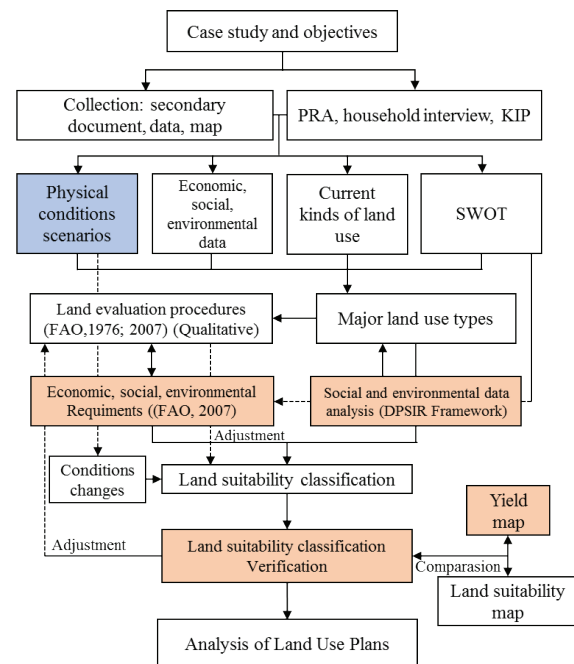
Case study and objectives

Collection: secondary document, data, map

PRA, household interview, KIP

Physical conditions scenarios

Economic, social, environmental data

Current kinds of land use

SWOT

Land evaluation procedures (FAO,1976; 2007) (Qualitative)

Major land use types

Economic, social, environmental Requiments ((FAO, 2007)

Social and environmental data analysis (DPSIR Framework)

Adjustment

Conditions changes

Land suitability classification

Yield map

Adjustment

Land suitability classification Verification

Comparasion

Land suitability map

Analysis of Land Use Plans